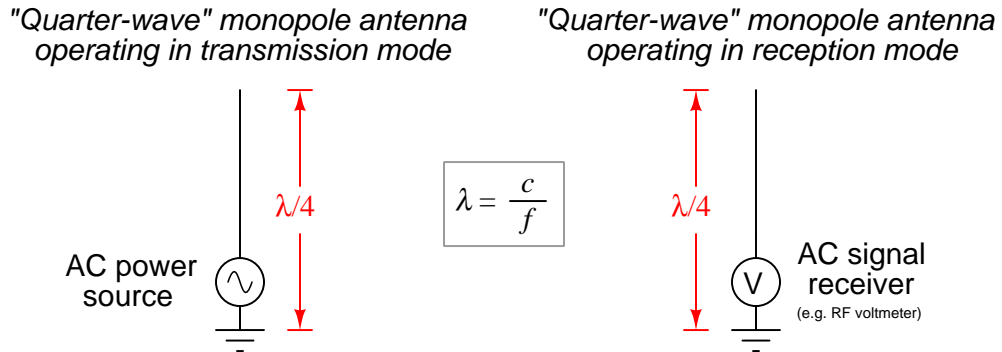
"Quarter-wave" monopole antenna operating in transmission mode

"Quarter-wave" monopole antenna operating in reception mode

$\lambda/4$

$\lambda = \frac{c}{f}$

$\lambda/4$

AC power source

V

AC signal receiver

(e.g. RF voltmeter)